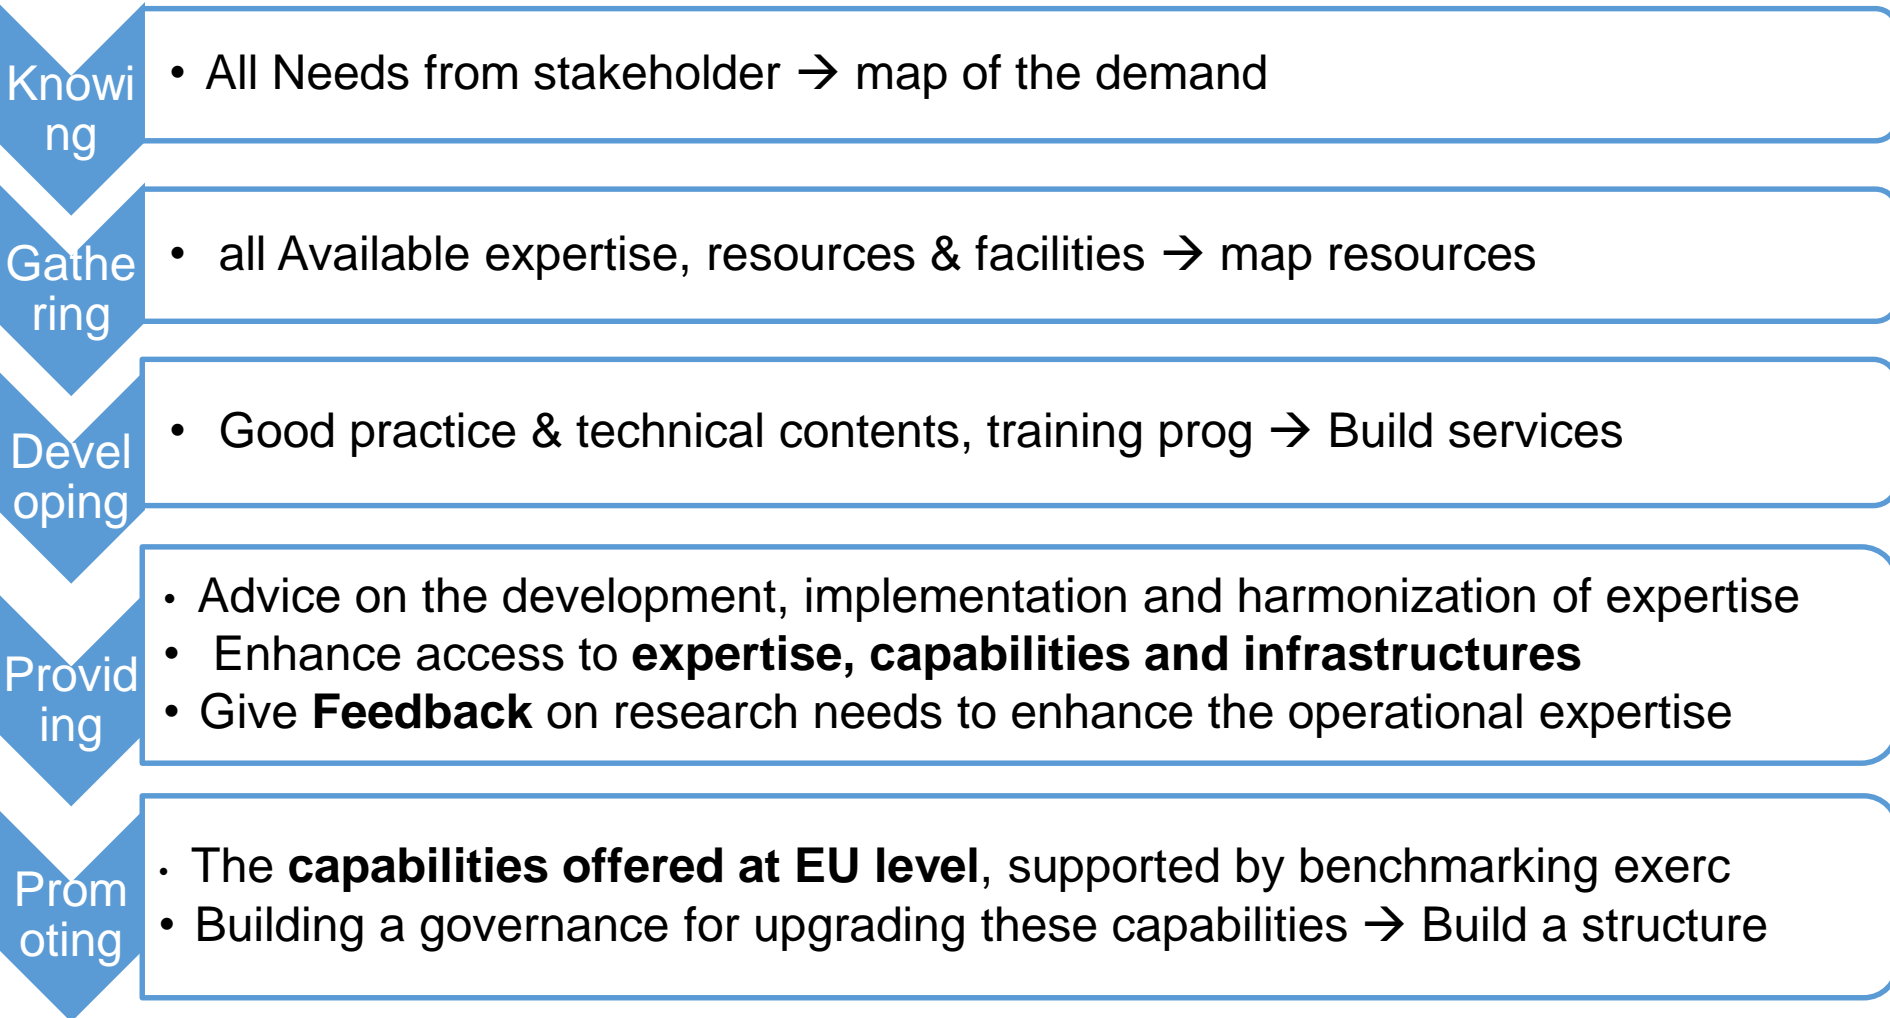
Knowing

• All Needs from stakeholder → map of the demand

Gathering

• all Available expertise, resources & facilities → map resources

Developing

• Good practice & technical contents, training prog → Build services

Providing

• Advice on the development, implementation and harmonization of expertise
• Enhance access to **expertise, capabilities and infrastructures**
• Give **Feedback** on research needs to enhance the operational expertise

Promoting

• The **capabilities offered at EU level**, supported by benchmarking exerc
• Building a governance for upgrading these capabilities → Build a structure